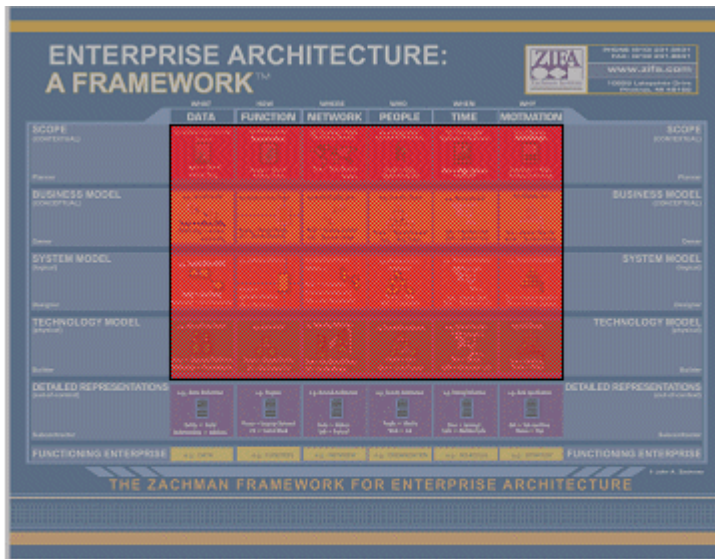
ENTERPRISE ARCHITECTURE: A FRAMEWORK™

ZIFA

www.zifa.com

| | WHAT DATA | HOW FUNCTION | WHERE NETWORK | WHO PEOPLE | WHEN TIME | WHY MOTIVATION | |
|---|---|---|---|---|---|---|---|
| SCOPE (CONTEXTUAL) Planner | | | | | | | SCOPE (CONTEXTUAL) Planner |
| BUSINESS MODEL (CONCEPTUAL) Owner | | | | | | | BUSINESS MODEL (CONCEPTUAL) Owner |
| SYSTEM MODEL (logical) Designer | | | | | | | SYSTEM MODEL (logical) Designer |
| TECHNOLOGY MODEL (physical) Builder | | | | | | | TECHNOLOGY MODEL (physical) Builder |
| DETAILED REPRESENTATIONS (out-of-context) Subcontractor | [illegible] | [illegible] | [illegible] | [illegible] | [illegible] | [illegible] | DETAILED REPRESENTATIONS (out-of-context) Subcontractor |
| FUNCTIONING ENTERPRISE | e.g. DATA | e.g. FUNCTION | e.g. NETWORK | e.g. ORGANIZATION | e.g. SCHEDULE | e.g. STRATEGY | FUNCTIONING ENTERPRISE |

© John A. Zachman

THE ZACHMAN FRAMEWORK FOR ENTERPRISE ARCHITECTURE